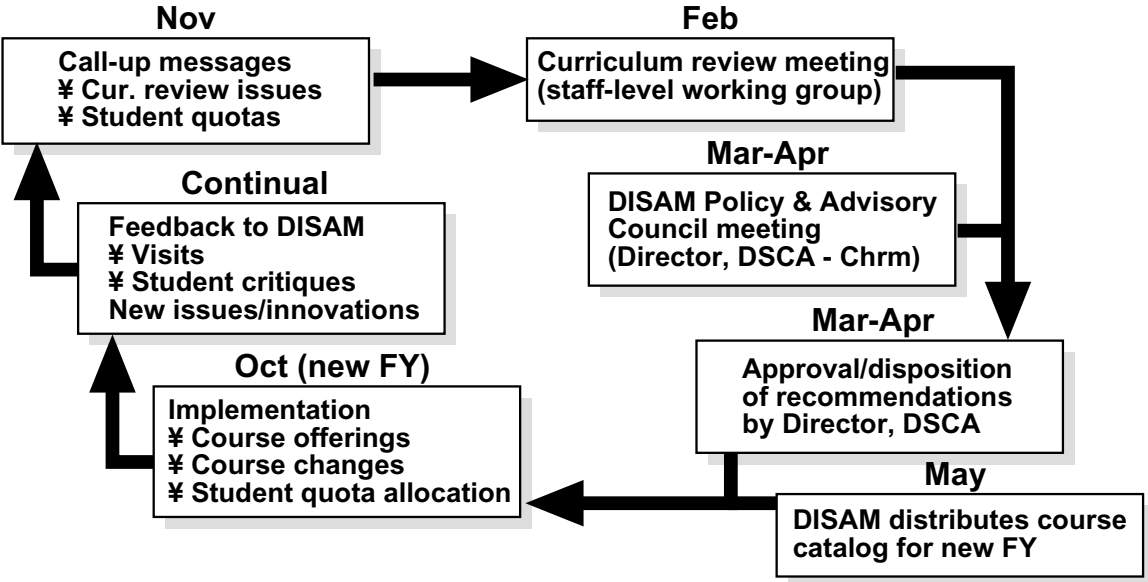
Nov

Call-up messages
¥ Cur. review issues
¥ Student quotas

Feb

Curriculum review meeting
(staff-level working group)

Mar-Apr

DISAM Policy & Advisory
Council meeting
(Director, DSCA - Chrm)

Mar-Apr

Approval/disposition
of recommendations
by Director, DSCA

May

DISAM distributes course
catalog for new FY

Oct (new FY)

Implementation
¥ Course offerings
¥ Course changes
¥ Student quota allocation

Continual

Feedback to DISAM
¥ Visits
¥ Student critiques
New issues/innovations